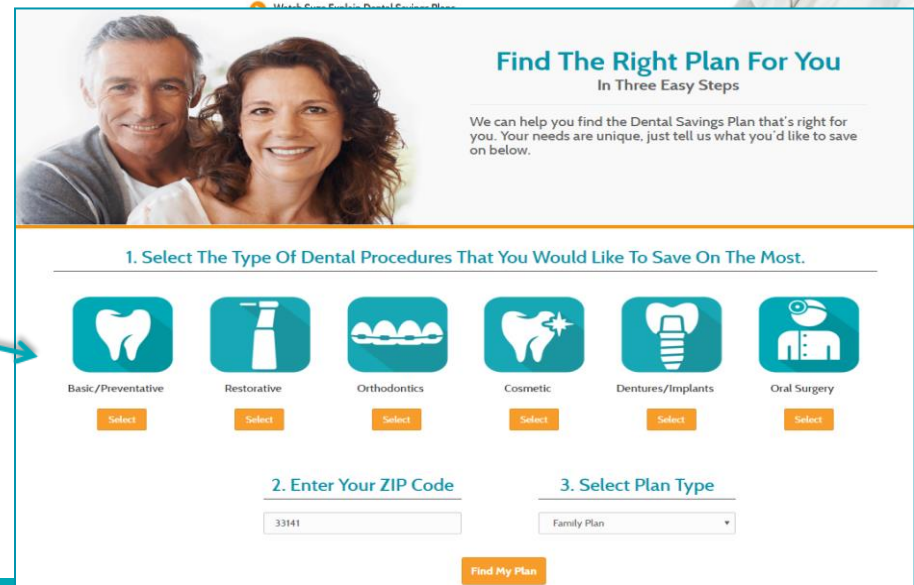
Watch Sure Explain Dental Savings Plans

Find The Right Plan For You
In Three Easy Steps

We can help you find the Dental Savings Plan that's right for you. Your needs are unique, just tell us what you'd like to save on below.

1. Select The Type Of Dental Procedures That You Would Like To Save On The Most.

Basic/Preventative
Select

Restorative
Select

Orthodontics
Select

Cosmetic
Select

Dentures/Implants
Select

Oral Surgery
Select

2. Enter Your ZIP Code
33141

3. Select Plan Type
Family Plan

Find My Plan